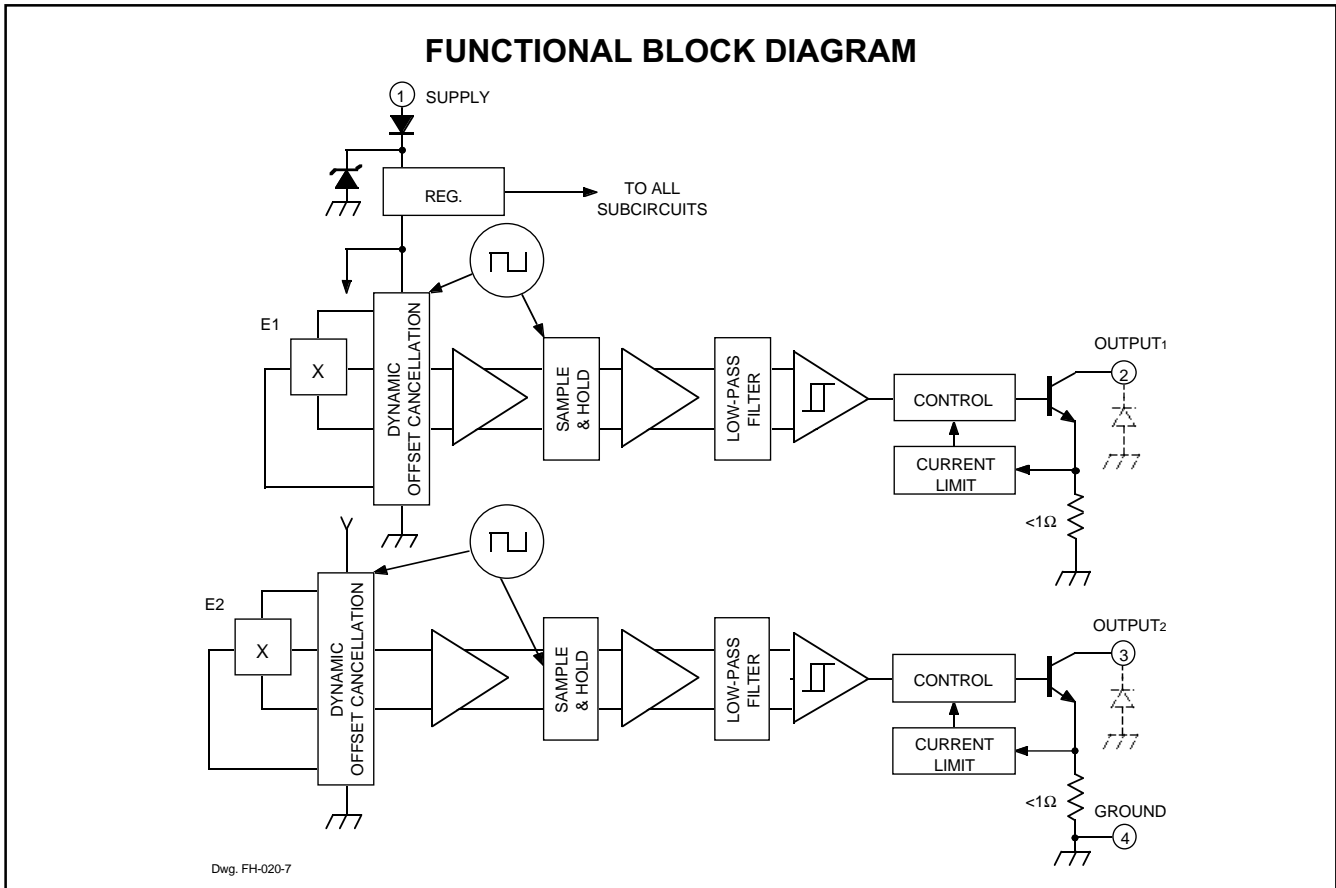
FUNCTIONAL BLOCK DIAGRAM

1 SUPPLY

REG.

TO ALL SUBCIRCUITS

E1

X

DYNAMIC OFFSET CANCELLATION

SAMPLE & HOLD

LOW-PASS FILTER

CONTROL

CURRENT LIMIT

OUTPUT$_1$

2

<1Ω

E2

X

DYNAMIC OFFSET CANCELLATION

SAMPLE & HOLD

LOW-PASS FILTER

CONTROL

CURRENT LIMIT

OUTPUT$_2$

3

<1Ω

GROUND

4

Dwg. FH-020-7